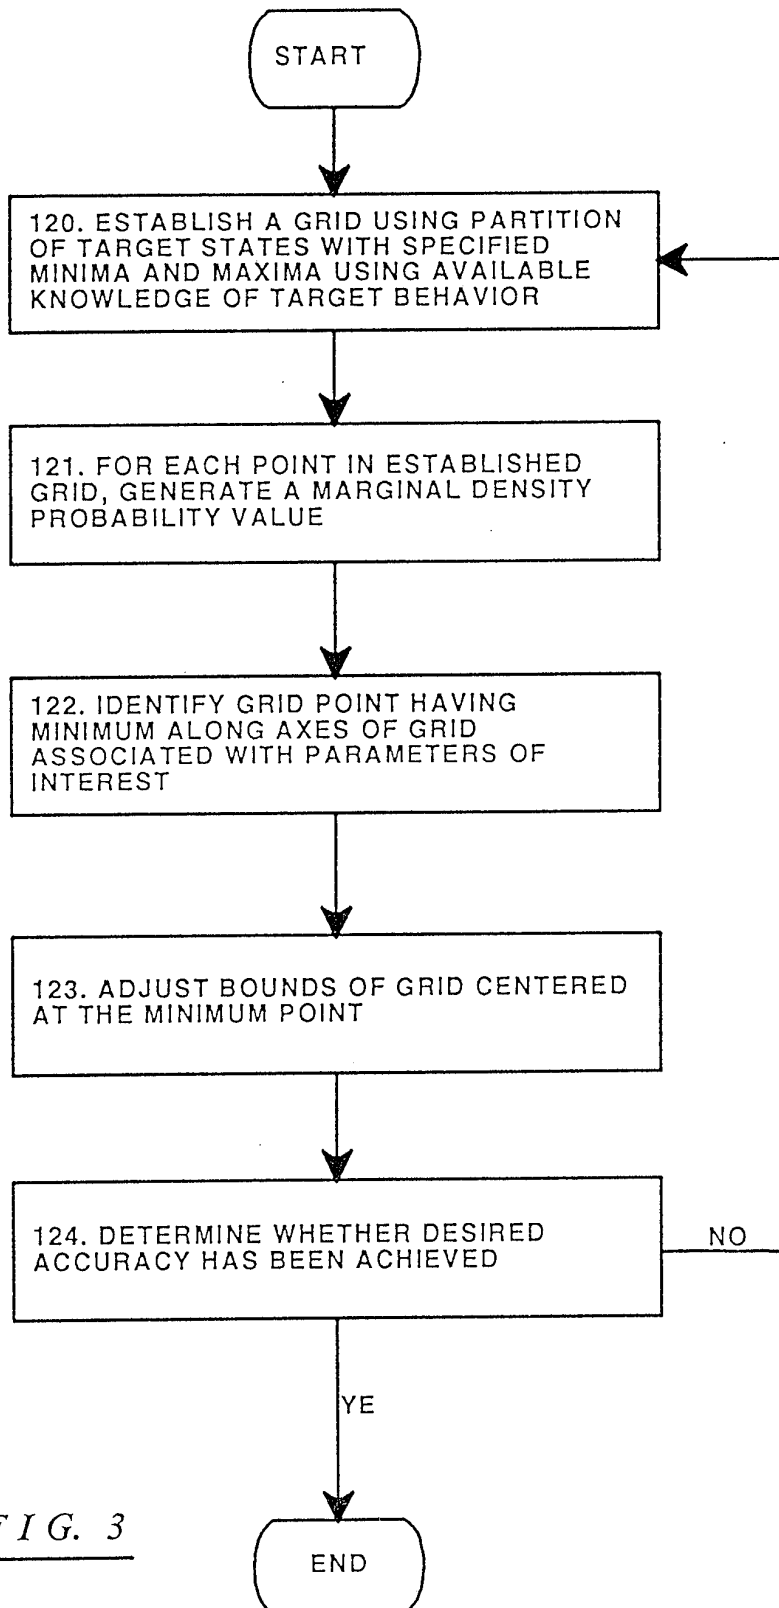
START

120. ESTABLISH A GRID USING PARTITION OF TARGET STATES WITH SPECIFIED MINIMA AND MAXIMA USING AVAILABLE KNOWLEDGE OF TARGET BEHAVIOR

121. FOR EACH POINT IN ESTABLISHED GRID, GENERATE A MARGINAL DENSITY PROBABILITY VALUE

122. IDENTIFY GRID POINT HAVING MINIMUM ALONG AXES OF GRID ASSOCIATED WITH PARAMETERS OF INTEREST

123. ADJUST BOUNDS OF GRID CENTERED AT THE MINIMUM POINT

124. DETERMINE WHETHER DESIRED ACCURACY HAS BEEN ACHIEVED

NO

YE

FIG. 3

END